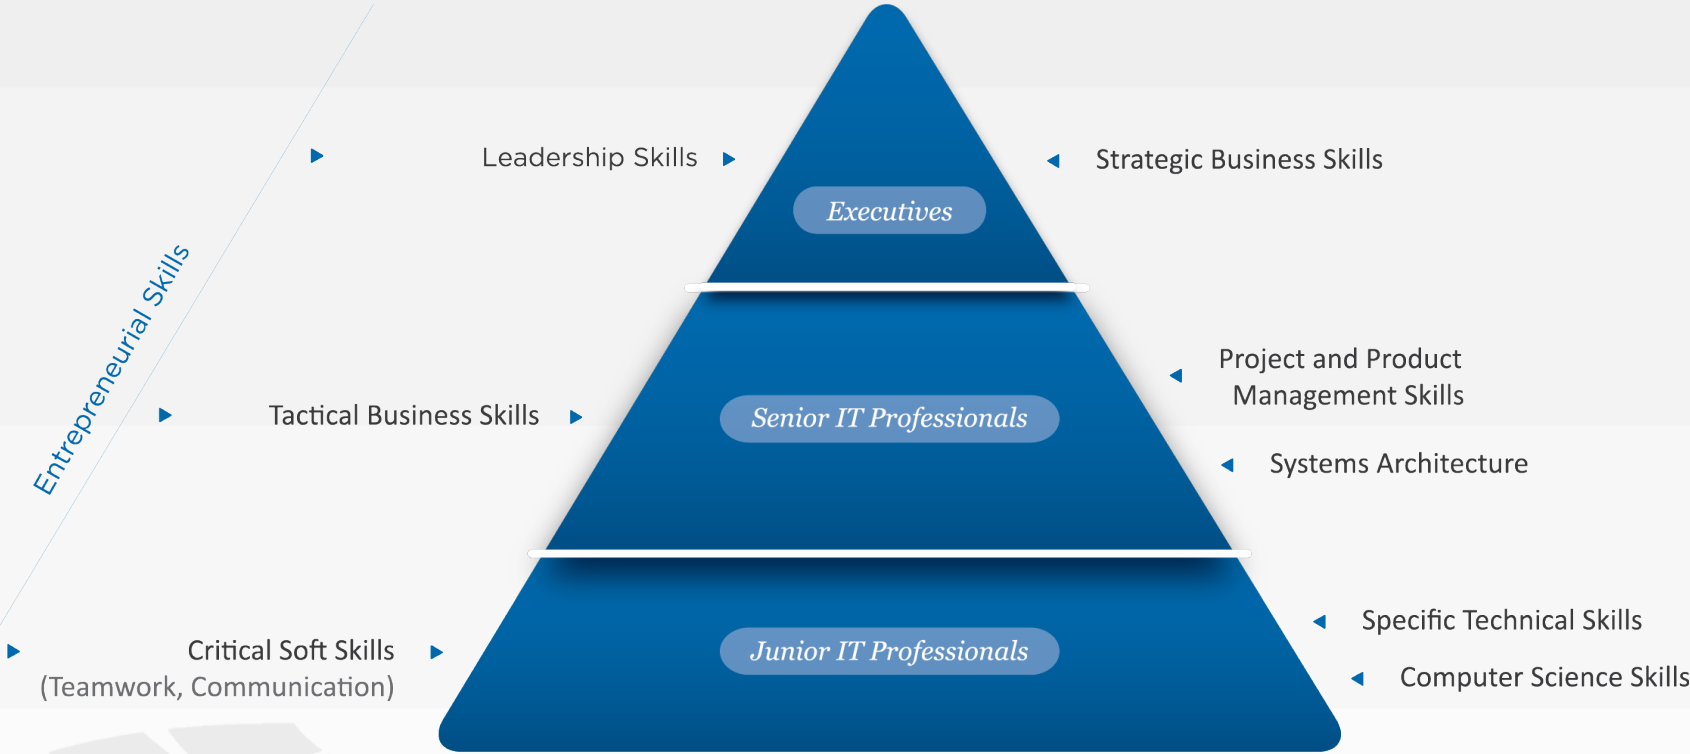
Entrepreneurial Skills

Leadership Skills

Executives

Strategic Business Skills

Tactical Business Skills

Senior IT Professionals

Project and Product Management Skills

Systems Architecture

Critical Soft Skills (Teamwork, Communication)

Junior IT Professionals

Specific Technical Skills

Computer Science Skills